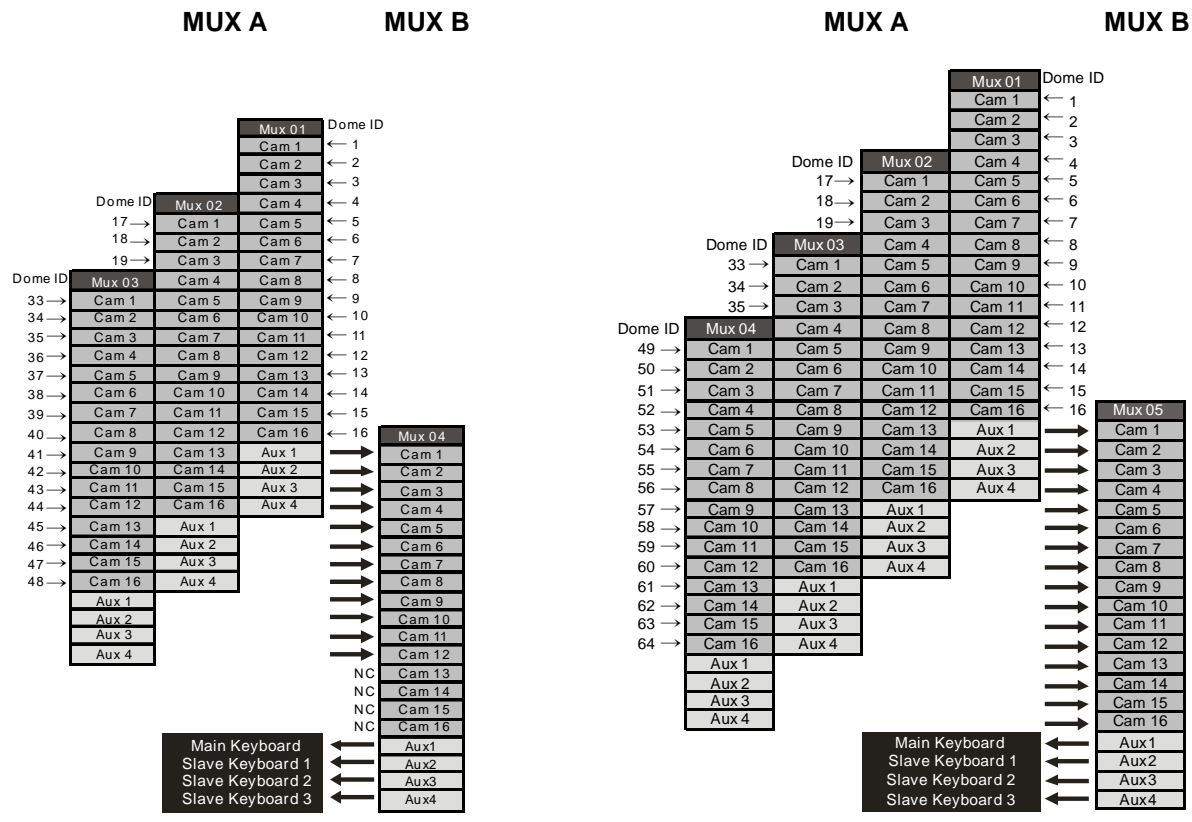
MUX A MUX B

Mux 01 Dome ID
Cam 1 ← 1
Cam 2 ← 2
Cam 3 ← 3
Dome ID Mux 02 Cam 4 ← 4
17 → Cam 1 Cam 5 ← 5
18 → Cam 2 Cam 6 ← 6
19 → Cam 3 Cam 7 ← 7
Dome ID Mux 03 Cam 4 Cam 8 ← 8
33 → Cam 1 Cam 5 Cam 9 ← 9
34 → Cam 2 Cam 6 Cam 10 ← 10
35 → Cam 3 Cam 7 Cam 11 ← 11
36 → Cam 4 Cam 8 Cam 12 ← 12
37 → Cam 5 Cam 9 Cam 13 ← 13
38 → Cam 6 Cam 10 Cam 14 ← 14
39 → Cam 7 Cam 11 Cam 15 ← 15
40 → Cam 8 Cam 12 Cam 16 ← 16
41 → Cam 9 Cam 13 Aux 1
42 → Cam 10 Cam 14 Aux 2
43 → Cam 11 Cam 15 Aux 3
44 → Cam 12 Cam 16 Aux 4
45 → Cam 13 Aux 1
46 → Cam 14 Aux 2
47 → Cam 15 Aux 3
48 → Cam 16 Aux 4
Aux 1
Aux 2
Aux 3
Aux 4

Mux 04
Cam 1
Cam 2
Cam 3
Cam 4
Cam 5
Cam 6
Cam 7
Cam 8
Cam 9
Cam 10
Cam 11
Cam 12
NC Cam 13
NC Cam 14
NC Cam 15
NC Cam 16
Main Keyboard ← Aux1
Slave Keyboard 1 ← Aux2
Slave Keyboard 2 ← Aux3
Slave Keyboard 3 ← Aux4

MUX A MUX B

Mux 01 Dome ID
Cam 1 ← 1
Cam 2 ← 2
Cam 3 ← 3
Dome ID Mux 02 Cam 4 ← 4
17 → Cam 1 Cam 5 ← 5
18 → Cam 2 Cam 6 ← 6
19 → Cam 3 Cam 7 ← 7
Dome ID Mux 03 Cam 4 Cam 8 ← 8
33 → Cam 1 Cam 5 Cam 9 ← 9
34 → Cam 2 Cam 6 Cam 10 ← 10
35 → Cam 3 Cam 7 Cam 11 ← 11
Dome ID Mux 04 Cam 4 Cam 8 Cam 12 ← 12
49 → Cam 1 Cam 5 Cam 9 Cam 13 ← 13
50 → Cam 2 Cam 6 Cam 10 Cam 14 ← 14
51 → Cam 3 Cam 7 Cam 11 Cam 15 ← 15
52 → Cam 4 Cam 8 Cam 12 Cam 16 ← 16
53 → Cam 5 Cam 9 Cam 13 Aux 1
54 → Cam 6 Cam 10 Cam 14 Aux 2
55 → Cam 7 Cam 11 Cam 15 Aux 3
56 → Cam 8 Cam 12 Cam 16 Aux 4
57 → Cam 9 Cam 13 Aux 1
58 → Cam 10 Cam 14 Aux 2
59 → Cam 11 Cam 15 Aux 3
60 → Cam 12 Cam 16 Aux 4
61 → Cam 13 Aux 1
62 → Cam 14 Aux 2
63 → Cam 15 Aux 3
64 → Cam 16 Aux 4
Aux 1
Aux 2
Aux 3
Aux 4

Mux 05
Cam 1
Cam 2
Cam 3
Cam 4
Cam 5
Cam 6
Cam 7
Cam 8
Cam 9
Cam 10
Cam 11
Cam 12
Cam 13
Cam 14
Cam 15
Cam 16
Main Keyboard ← Aux1
Slave Keyboard 1 ← Aux2
Slave Keyboard 2 ← Aux3
Slave Keyboard 3 ← Aux4